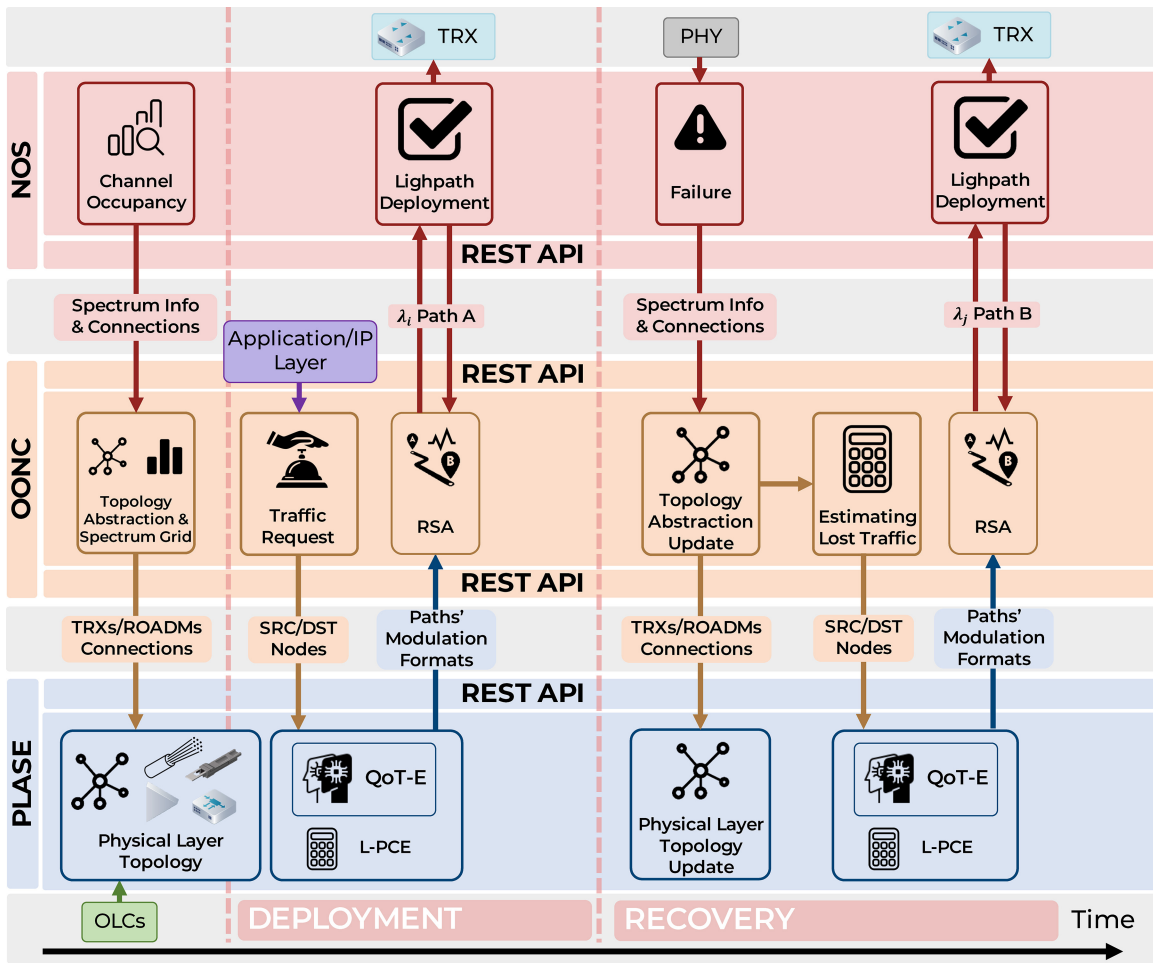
TRX

PHY

TRX

NOS

Channel Occupancy

Lighpath Deployment

Failure

Lighpath Deployment

REST API

Spectrum Info & Connections

$\lambda_i$ Path A

Spectrum Info & Connections

$\lambda_j$ Path B

Application/IP Layer

REST API

OONC

Topology Abstraction & Spectrum Grid

Traffic Request

RSA

Topology Abstraction Update

Estimating Lost Traffic

RSA

REST API

TRXs/ROADMs Connections

SRC/DST Nodes

Paths' Modulation Formats

TRXs/ROADMs Connections

SRC/DST Nodes

Paths' Modulation Formats

REST API

PLASE

Physical Layer Topology

QoT-E

L-PCE

Physical Layer Topology Update

QoT-E

L-PCE

OLCs

DEPLOYMENT

RECOVERY

Time